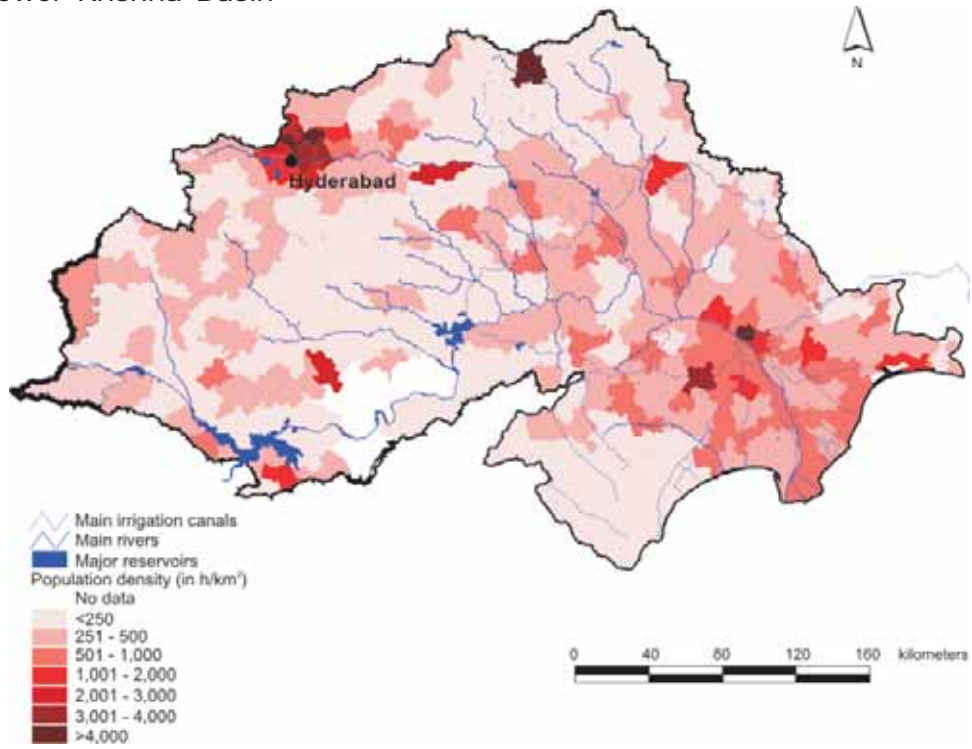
ower Krishna Basin

N

Hyderabad

Main irrigation canals
Main rivers
Major reservoirs
Population density (in h/km²)
No data
<250
251 - 500
501 - 1,000
1,001 - 2,000
2,001 - 3,000
3,001 - 4,000
>4,000

0 40 80 120 160 kilometers